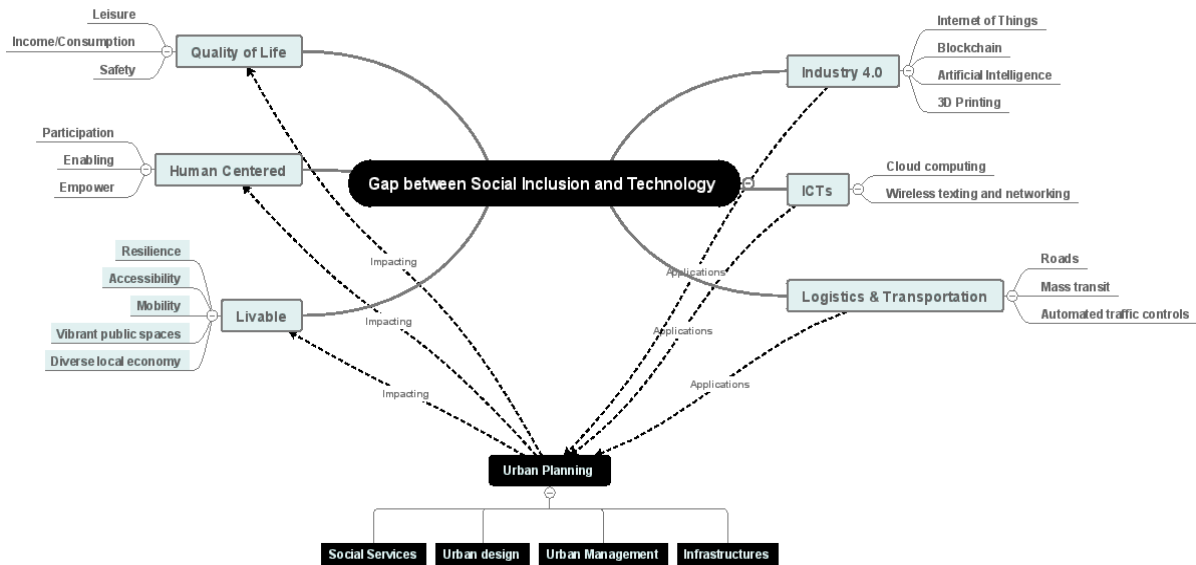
Leisure
Income/Consumption
Safety
Quality of Life

Participation
Enabling
Empower
Human Centered

Resilience
Accessibility
Mobility
Vibrant public spaces
Diverse local economy
Livable

Gap between Social Inclusion and Technology

Industry 4.0
Internet of Things
Blockchain
Artificial Intelligence
3D Printing

ICTs
Cloud computing
Wireless texting and networking

Logistics & Transportation
Roads
Mass transit
Automated traffic controls

Impacting
Impacting
Impacting
Applications
Applications
Applications

Urban Planning

Social Services
Urban design
Urban Management
Infrastructures